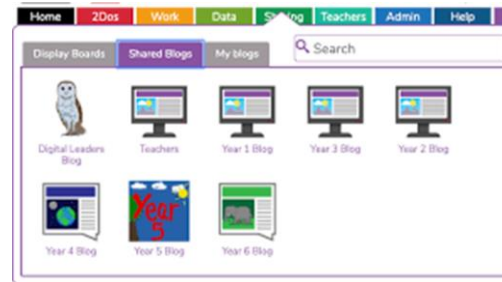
Home 2Dos Work Data Sharing Teachers Admin Help

Display Boards Shared Blogs My blogs

Search

Digital Leaders Blog

Teachers

Year 1 Blog

Year 3 Blog

Year 2 Blog

Year 4 Blog

Year 5

Year 5 Blog

Year 6 Blog